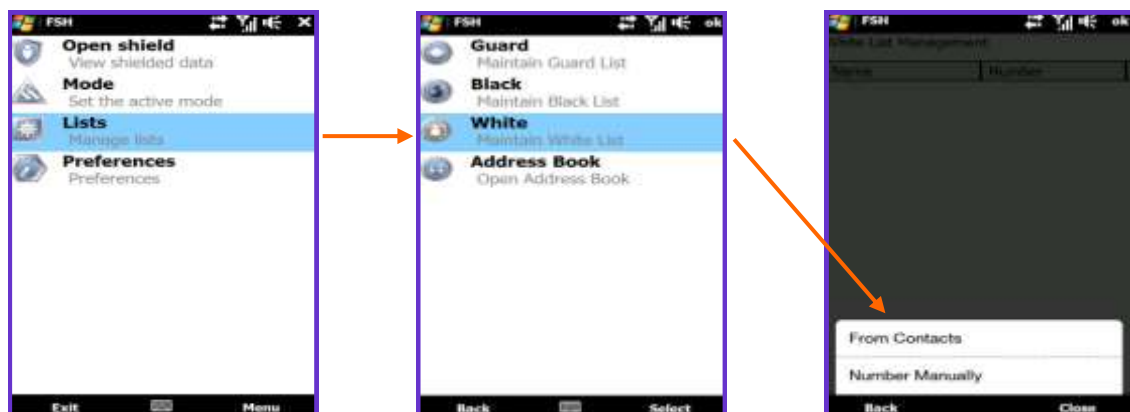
FSH ✕
Open shield
View shielded data
Mode
Set the active mode
Lists
Manage lists
Preferences
Preferences
Exit
Menu

FSH ok
Guard
Maintain Guard List
Black
Maintain Black List
White
Maintain White List
Address Book
Open Address Book
Back
Select

FSH ok
White List Management
| Name | Number |
|---|---|
From Contacts
Number Manually
Back
Close